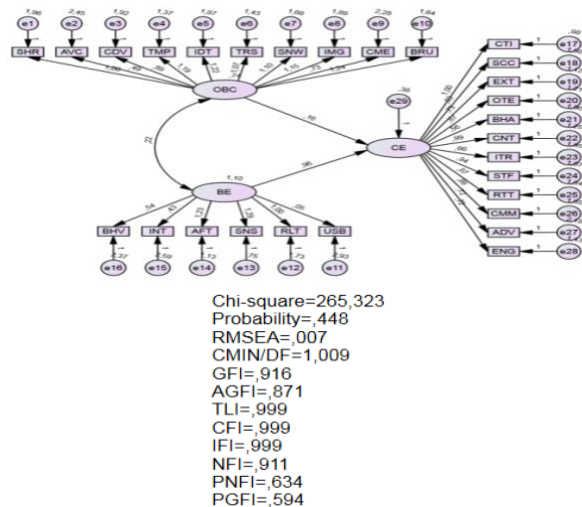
e1 e2 e3 e4 e5 e6 e7 e8 e9 e10

1,96 2,45 1,92 1,37 1,87 1,43 1,69 1,89 2,28 1,64

SHR AVC CDV TMP IDT TRS SNW IMG CME BRU

OBC

,22

,76

BE

1,10

,36

e29

,38

CE

BHV INT AFT SNS RLT USB

e16 e15 e14 e13 e12 e11

CTI SCC EXT OTE BHA CNT ITR STF RTT CMM ADV ENG

e17 e18 e19 e20 e21 e22 e23 e24 e25 e26 e27 e28

Chi-square=265,323
Probability=,448
RMSEA=,007
CMIN/DF=1,009
GFI=,916
AGFI=,871
TLI=,999
CFI=,999
IFI=,999
NFI=,911
PNFI=,634
PGFI=,594